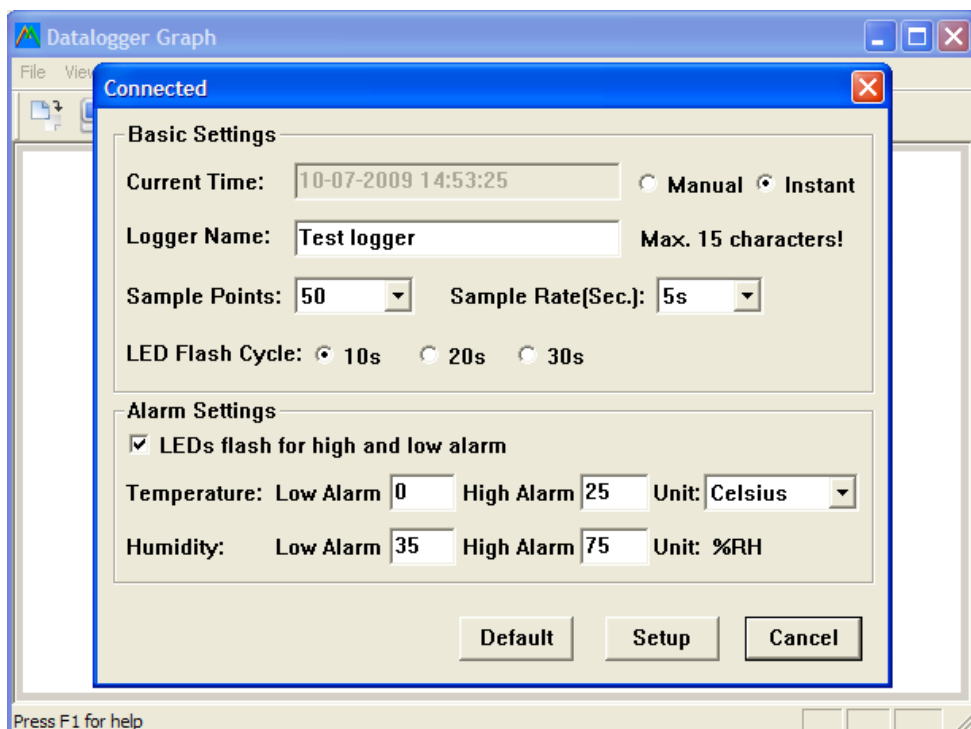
Datalogger Graph

File View

Connected

Basic Settings

Current Time: 10-07-2009 14:53:25

Manual Instant

Logger Name: Test logger

Max. 15 characters!

Sample Points: 50

Sample Rate(Sec.): 5s

LED Flash Cycle: 10s 20s 30s

Alarm Settings

LEDs flash for high and low alarm

Temperature: Low Alarm 0 High Alarm 25 Unit: Celsius

Humidity: Low Alarm 35 High Alarm 75 Unit: %RH

Default Setup Cancel

Press F1 for help